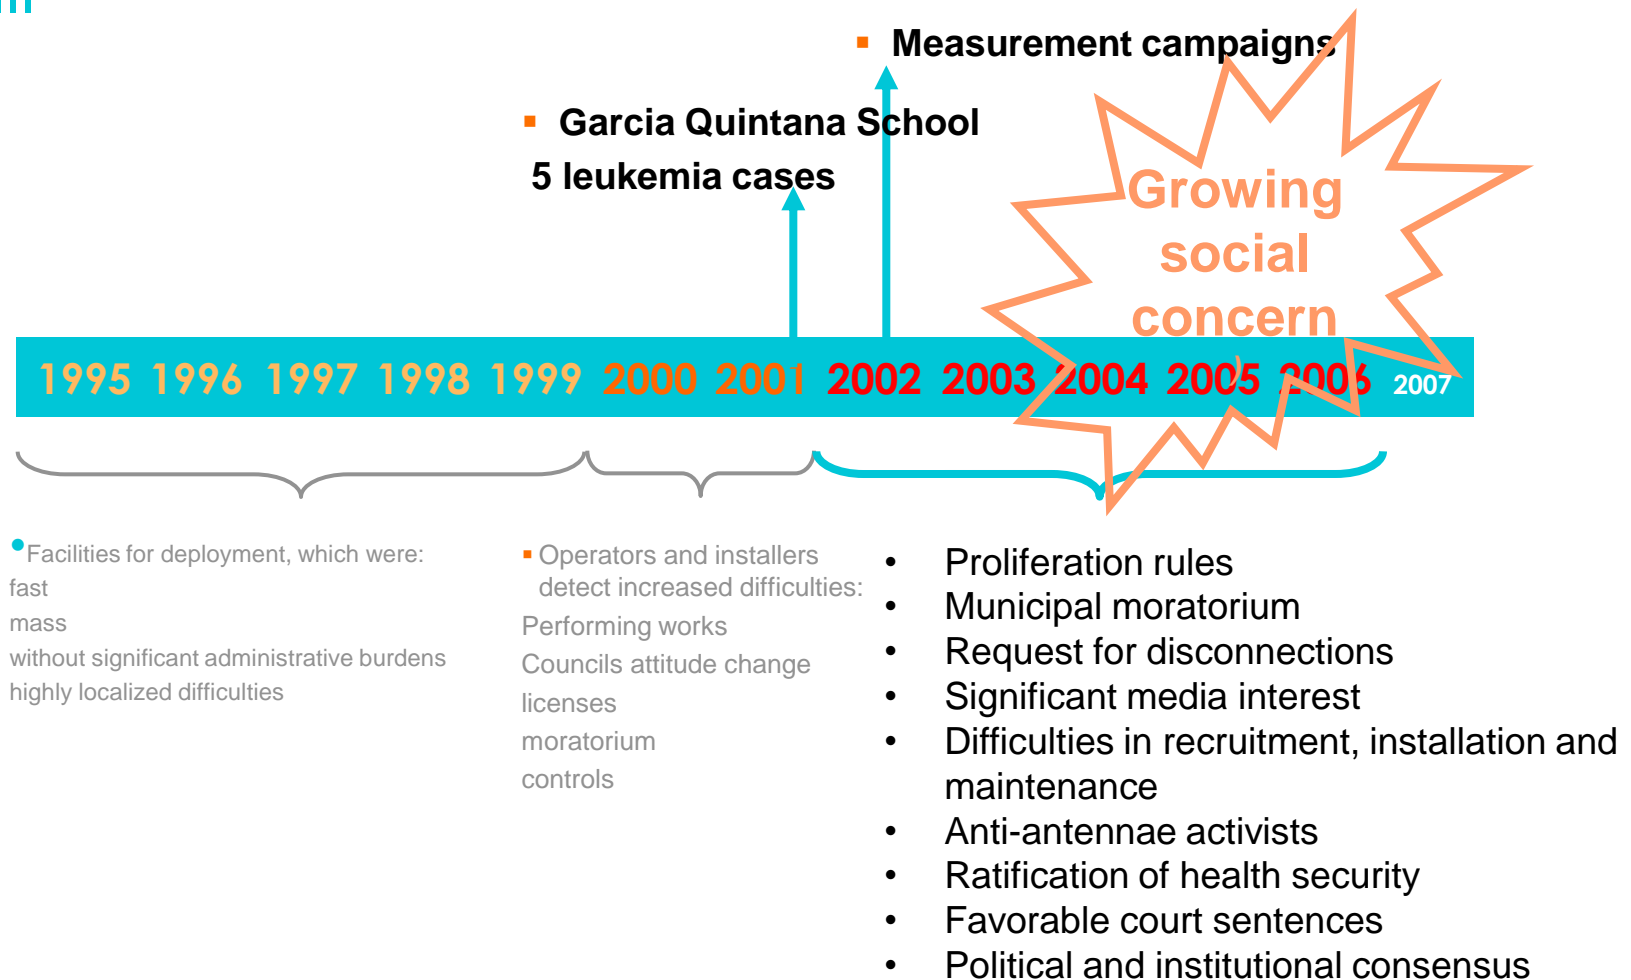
▪ Measurement campaigns

▪ Garcia Quintana School
5 leukemia cases

Growing social concern

1995 1996 1997 1998 1999 2000 2001 2002 2003 2004 2005 2006 2007

• Facilities for deployment, which were:
fast
mass
without significant administrative burdens
highly localized difficulties

▪ Operators and installers detect increased difficulties:
Performing works
Councils attitude change
licenses
moratorium
controls

• Proliferation rules
• Municipal moratorium
• Request for disconnections
• Significant media interest
• Difficulties in recruitment, installation and maintenance
• Anti-antennae activists
• Ratification of health security
• Favorable court sentences
• Political and institutional consensus